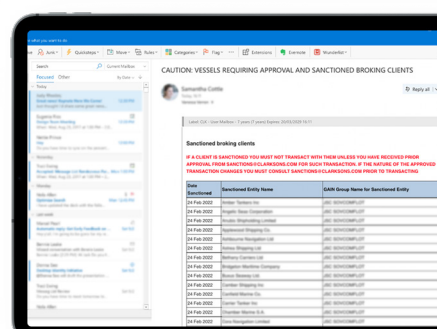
what you want to do

Junk | Quicksteps | Move | Rules | Categories | Flag | Extensions | Evernote | Wunderlist

Search | Current Mailbox

Focused Other | By Date

Today

CAUTION: VESSELS REQUIRING APPROVAL AND SANCTIONED BROKING CLIENTS

Samantha Cottle

Reply all

Sanctioned broking clients

IF A CLIENT IS SANCTIONED YOU MUST NOT TRANSACT WITH THEM UNLESS YOU HAVE RECEIVED PRIOR APPROVAL FROM SANCTIONS@CLARKSONS.COM FOR SUCH TRANSACTION. IF THE NATURE OF THE APPROVED TRANSACTION CHANGES YOU MUST CONSULT SANCTIONS@CLARKSONS.COM PRIOR TO TRANSACTING

| Date Sanctioned | Sanctioned Entity Name | GAIN Group Name for Sanctioned Entity |
|---|---|---|
| 24 Feb 2022 | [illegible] | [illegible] |
| 24 Feb 2022 | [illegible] | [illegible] |
| 24 Feb 2022 | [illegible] | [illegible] |
| 24 Feb 2022 | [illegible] | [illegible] |
| 24 Feb 2022 | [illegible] | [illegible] |
| 24 Feb 2022 | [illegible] | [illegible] |
| 24 Feb 2022 | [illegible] | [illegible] |
| 24 Feb 2022 | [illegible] | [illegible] |
| 24 Feb 2022 | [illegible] | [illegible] |
| 24 Feb 2022 | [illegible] | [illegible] |
| 24 Feb 2022 | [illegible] | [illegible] |
| 24 Feb 2022 | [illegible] | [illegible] |
| 24 Feb 2022 | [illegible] | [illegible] |
| 24 Feb 2022 | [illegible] | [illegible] |
| 24 Feb 2022 | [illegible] | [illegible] |